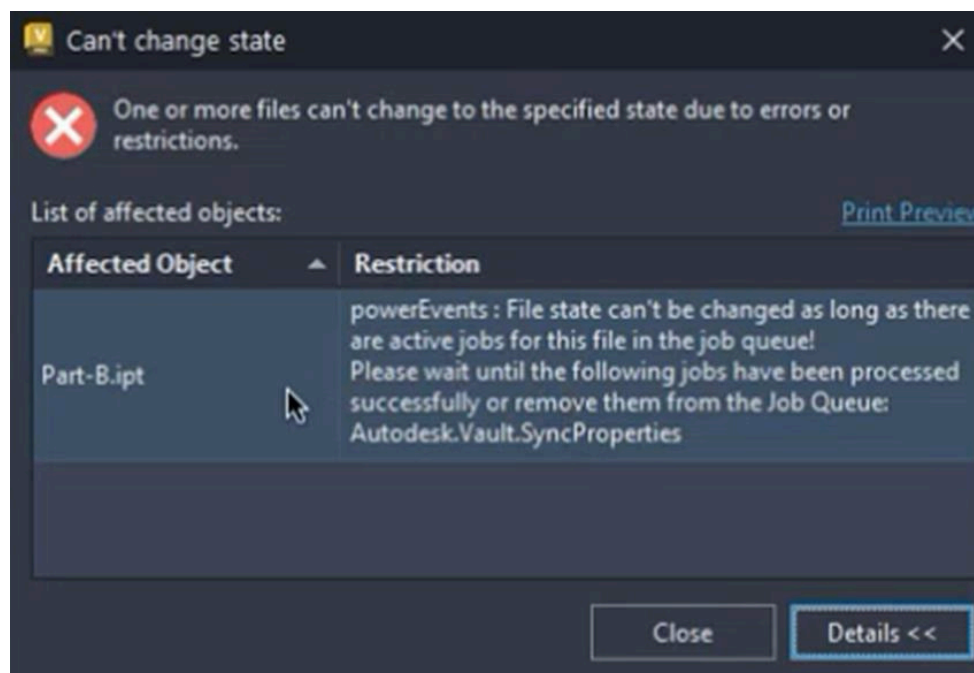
Can't change state

One or more files can't change to the specified state due to errors or restrictions.

List of affected objects:

Print Previe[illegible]

| Affected Object | Restriction |
|---|---|
| Part-B.ipt | powerEvents : File state can't be changed as long as there are active jobs for this file in the job queue! Please wait until the following jobs have been processed successfully or remove them from the Job Queue: Autodesk.Vault.SyncProperties |

Close

Details <<